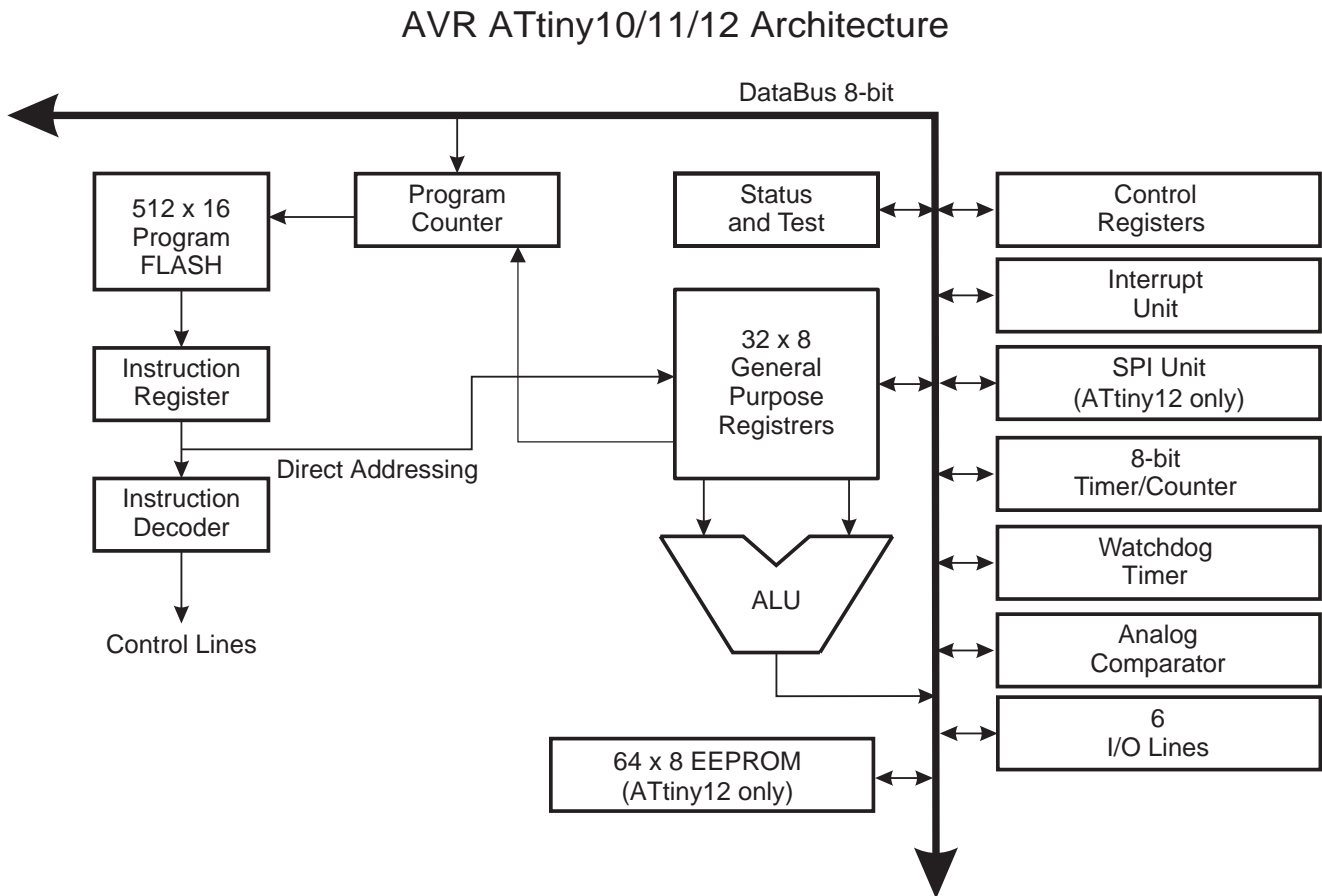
AVR ATtiny10/11/12 Architecture

DataBus 8-bit

512 x 16 Program FLASH

Program Counter

Status and Test

Control Registers

Interrupt Unit

Instruction Register

32 x 8 General Purpose Registrers

SPI Unit (ATtiny12 only)

Direct Addressing

8-bit Timer/Counter

Instruction Decoder

Watchdog Timer

ALU

Control Lines

Analog Comparator

6 I/O Lines

64 x 8 EEPROM (ATtiny12 only)